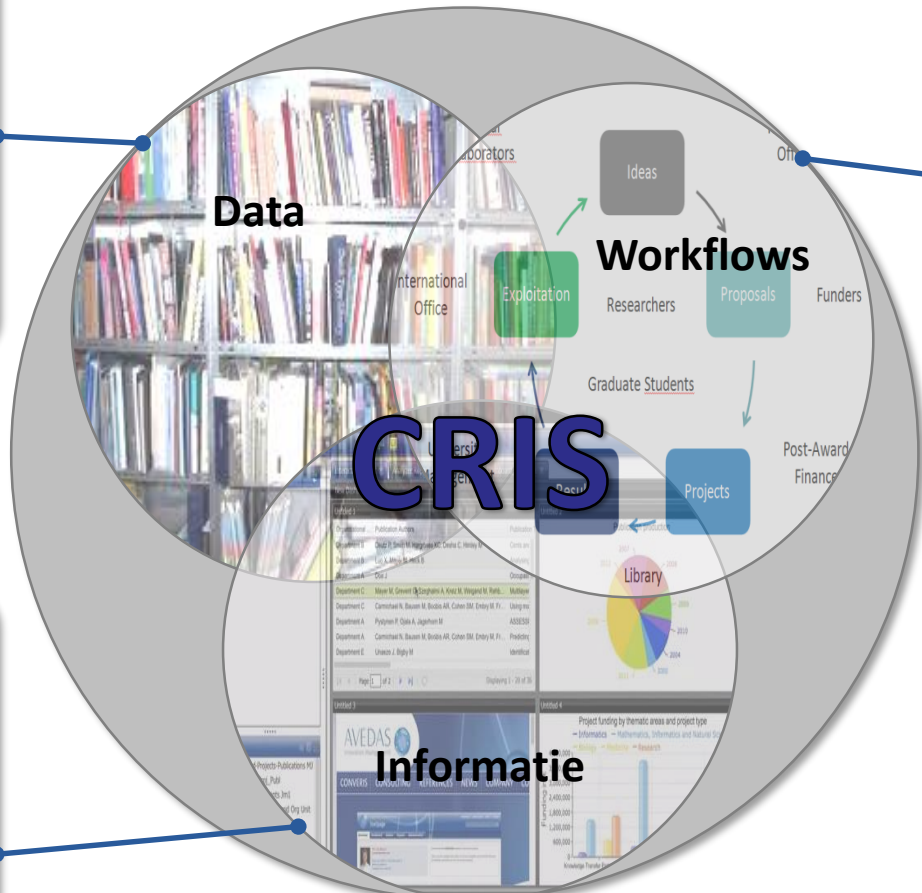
Data

Workflows

CRIS

Informatie

laborators

Ideas

Exploitation

Proposals

Researchers

Funders

International Office

Graduate Students

Projects

Post-Award Finance

Library

Offi

AVEDAS

CONVERIS CONSULTING REFERENCES NEWS COMPANY

Project funding by thematic areas and project type

Informatics Mathematics, Informatics and Natural Sc

Biology Medicine Research

Department C Mayer M, Grewert B, Zanghaini A, Kresz M, Weigand M, Riefe... Multilayer

Department C Carmichael N, Bausen M, Boobis AR, Cohen SM, Embry M, Fr... Using ma

Department A Pyshynen P, Quke A, Jagerhorn M

Department A Carmichael N, Bausen M, Boobis AR, Cohen SM, Embry M, Fr... Predicting

Department E Unason J, Bigby M

Displaying 1 - 10 of 30

Page 1 of 2

Untitled 1

Untitled 3

Untitled 4

Publication Authors

Department A Diaz J

Knowledge Transfer